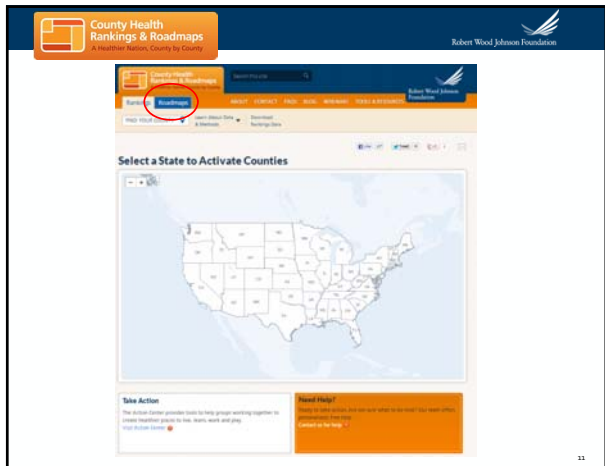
County Health Rankings & Roadmaps
A Healthier Nation, County by County

Robert Wood Johnson Foundation

County Health Rankings & Roadmaps

Robert Wood Johnson Foundation

Rankings Roadmaps ABOUT CONTACT FAQS BLOG WEBINARS TOOLS & RESOURCES

FIND YOUR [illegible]

Learn About Data & Methods

Download Rankings Data

Select a State to Activate Counties

Take Action

The Action Center provides tools to help groups working together to create healthier places to live, learn, work and play.

Visit Action Center

Need Help?

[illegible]

Contact us for help

11